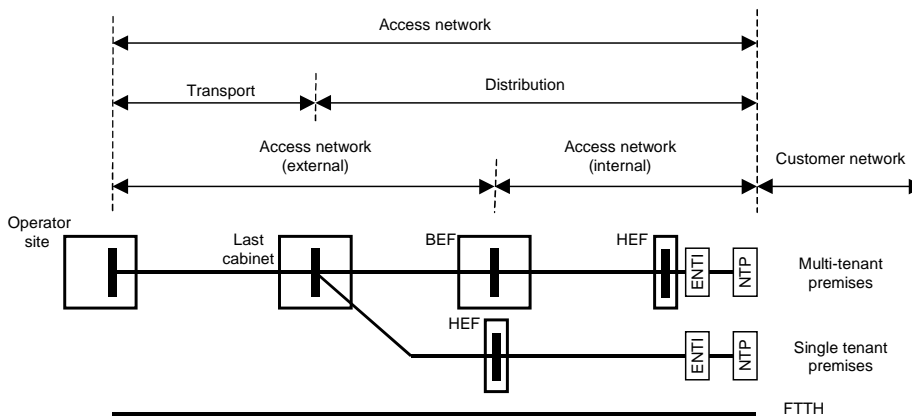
Access network

Transport

Distribution

Access network
(external)

Access network
(internal)

Customer network

Operator site

Last cabinet

BEF

HEF

ENTI

NTP

Multi-tenant premises

HEF

ENTI

NTP

Single tenant premises

FTTH